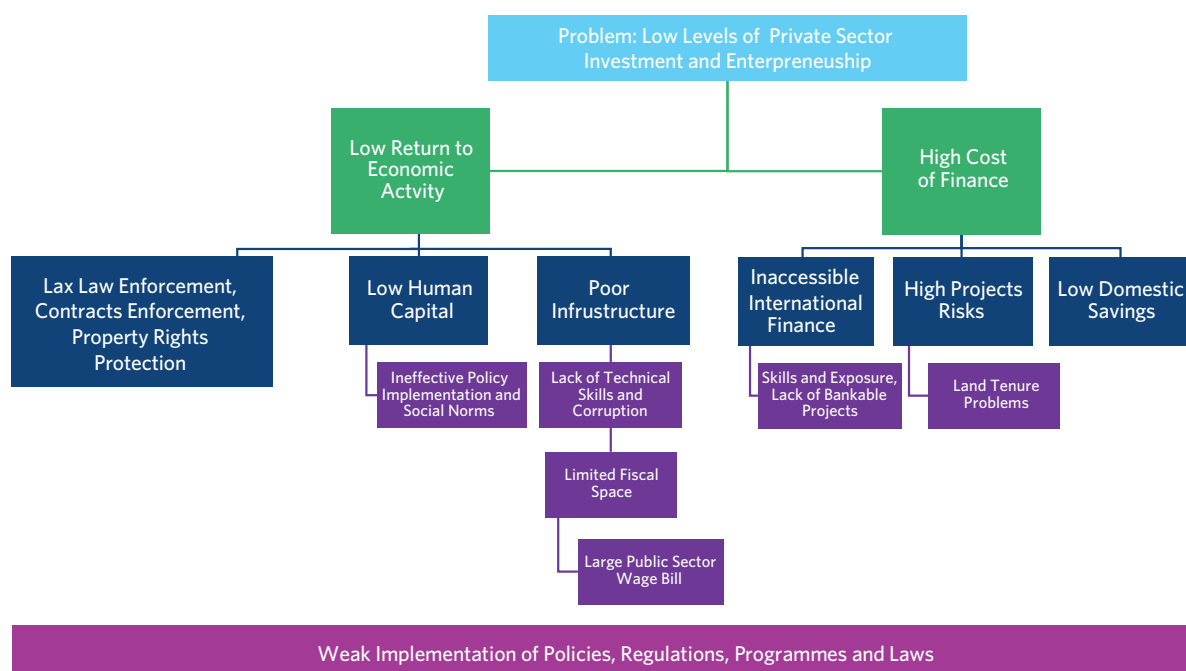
Problem: Low Levels of Private Sector Investment and Enterpreneuship

Low Return to Economic Actvity

High Cost of Finance

Lax Law Enforcement, Contracts Enforcement, Property Rights Protection

Low Human Capital

Poor Infrustructure

Inaccessible International Finance

High Projects Risks

Low Domestic Savings

Ineffective Policy Implementation and Social Norms

Lack of Technical Skills and Corruption

Skills and Exposure, Lack of Bankable Projects

Land Tenure Problems

Limited Fiscal Space

Large Public Sector Wage Bill

Weak Implementation of Policies, Regulations, Programmes and Laws